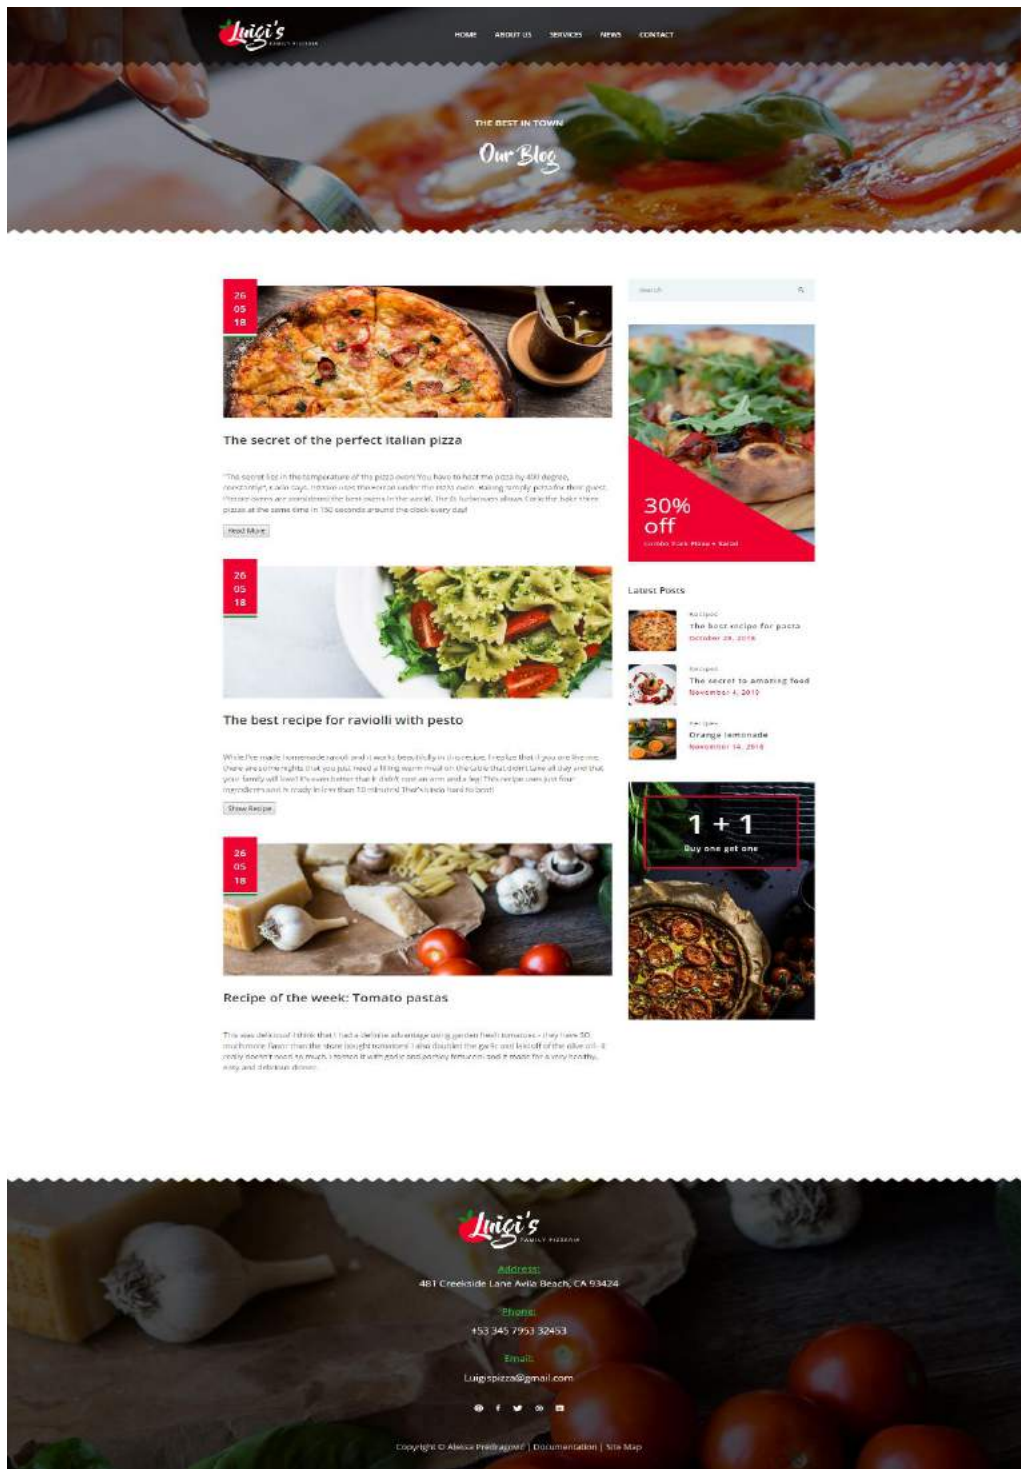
Luigi's
FAMILY PIZZERIA

HOME ABOUT US SERVICES NEWS CONTACT

THE BEST IN TOWN
Our Blog

26
05
18

The secret of the perfect italian pizza

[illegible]

Read More

26
05
18

The best recipe for raviolli with pesto

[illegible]

Show Recipe

26
05
18

Recipe of the week: Tomato pastas

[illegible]

Search

30% off
Combo from Pizza + Salad

Latest Posts

Recipes
The best recipe for pasta
October 28, 2018

Recipes
The secret to amazing food
November 4, 2018

Recipes
Orange lemonade
November 14, 2018

1 + 1
Buy one get one

Luigi's
FAMILY PIZZERIA

Address:
481 Creekside Lane Avila Beach, CA 93424

Phone:
+53 345 7953 32453

Email:
Luigispizza@gmail.com

Copyright © Alessa Predragovic | Documentation | Site Map